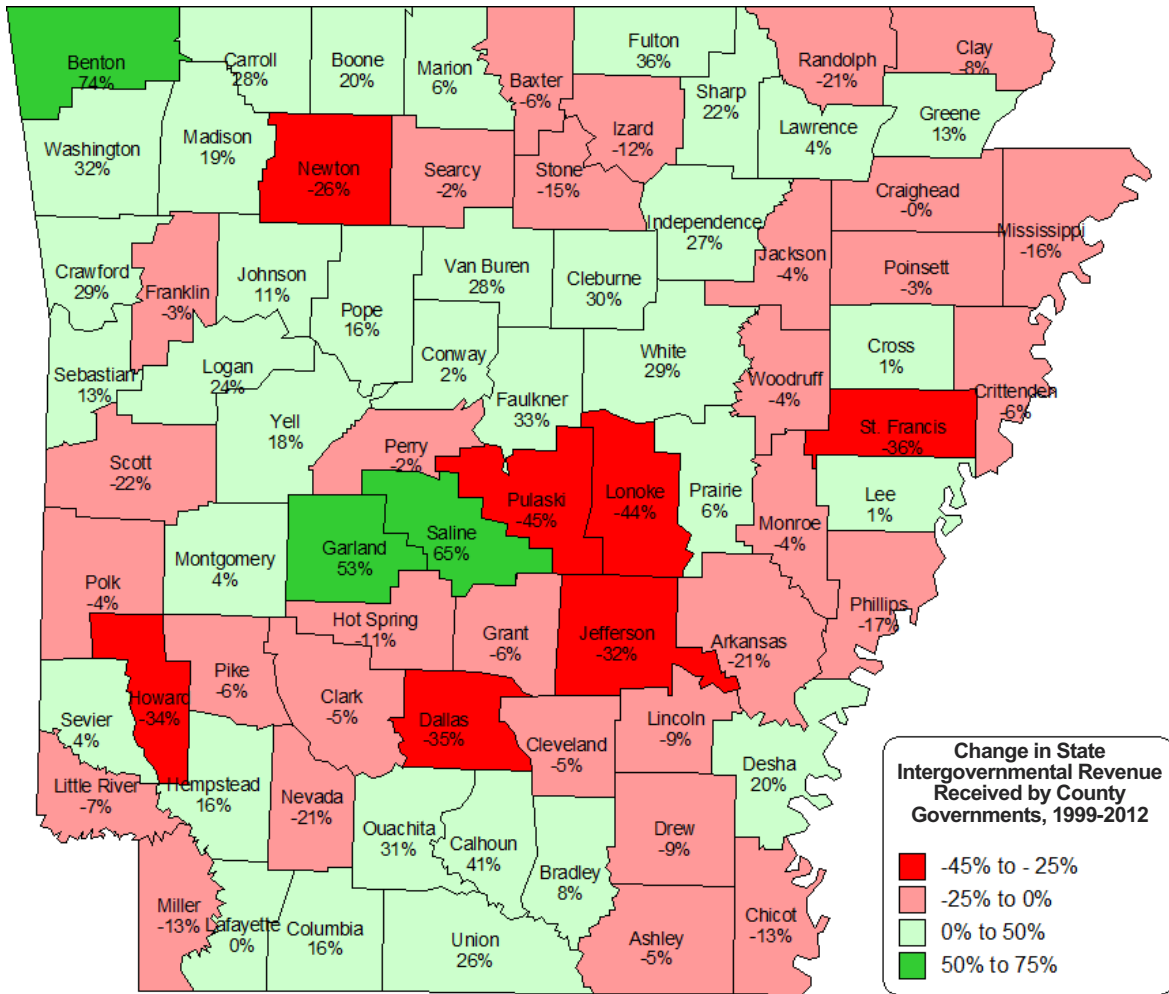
Benton
74%

Carroll
28%

Boone
20%

Marion
6%

Baxter
-6%

Fulton
36%

Randolph
-21%

Clay
-8%

Sharp
22%

Washington
32%

Madison
19%

Newton
-26%

Searcy
-2%

Stone
-15%

Izard
-12%

Lawrence
4%

Greene
13%

Craighead
-0%

Independence
27%

Mississippi
-16%

Crawford
29%

Franklin
-3%

Johnson
11%

Van Buren
28%

Cleburne
30%

Jackson
-4%

Poinsett
-3%

Pope
16%

Sebastian
13%

Logan
24%

Conway
2%

White
29%

Cross
1%

Woodruff
-4%

Crittenden
-6%

Faulkner
33%

Yell
18%

St. Francis
-36%

Scott
-22%

Perry
-2%

Pulaski
-45%

Lonoke
-44%

Prairie
6%

Lee
1%

Garland
53%

Saline
65%

Montgomery
4%

Monroe
-4%

Polk
-4%

Hot Spring
-11%

Grant
-6%

Jefferson
-32%

Arkansas
-21%

Phillips
-17%

Pike
-6%

Howard
-34%

Sevier
4%

Clark
-5%

Dallas
-35%

Lincoln
-9%

Cleveland
-5%

Desha
20%

Little River
-7%

Hempstead
16%

Nevada
-21%

Ouachita
31%

Calhoun
41%

Drew
-9%

Bradley
8%

Miller
-13%

Lafayette
0%

Columbia
16%

Union
26%

Ashley
-5%

Chicot
-13%

Change in State Intergovernmental Revenue Received by County Governments, 1999-2012

-45% to - 25%
-25% to 0%
0% to 50%
50% to 75%